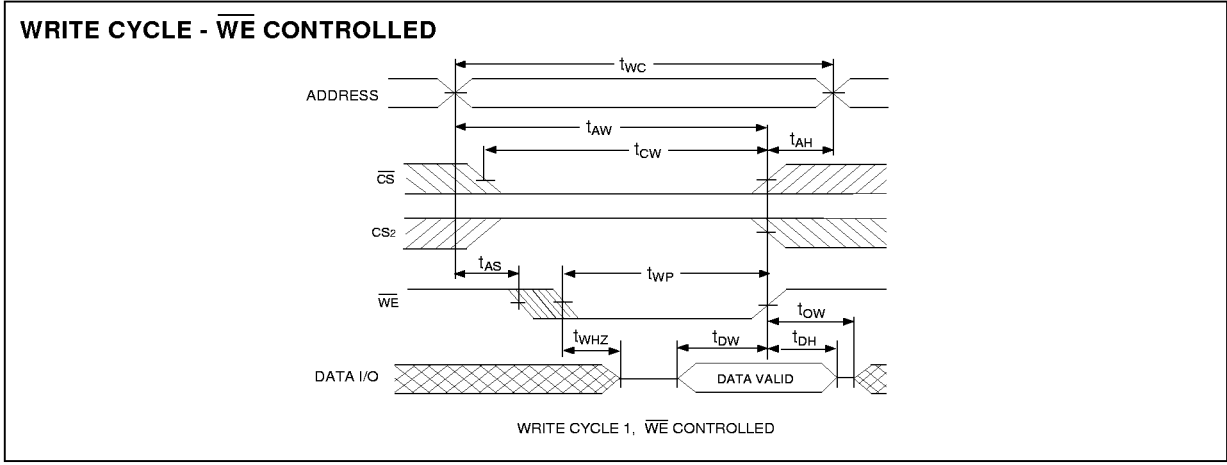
WRITE CYCLE - $\overline{WE}$ CONTROLLED

$t_{WC}$

ADDRESS

$t_{AW}$

$t_{AH}$

$t_{CW}$

$\overline{CS}$

$CS_2$

$t_{AS}$

$t_{WP}$

$\overline{WE}$

$t_{OW}$

$t_{WHZ}$

$t_{DW}$

$t_{DH}$

DATA I/O

DATA VALID

WRITE CYCLE 1, $\overline{WE}$ CONTROLLED